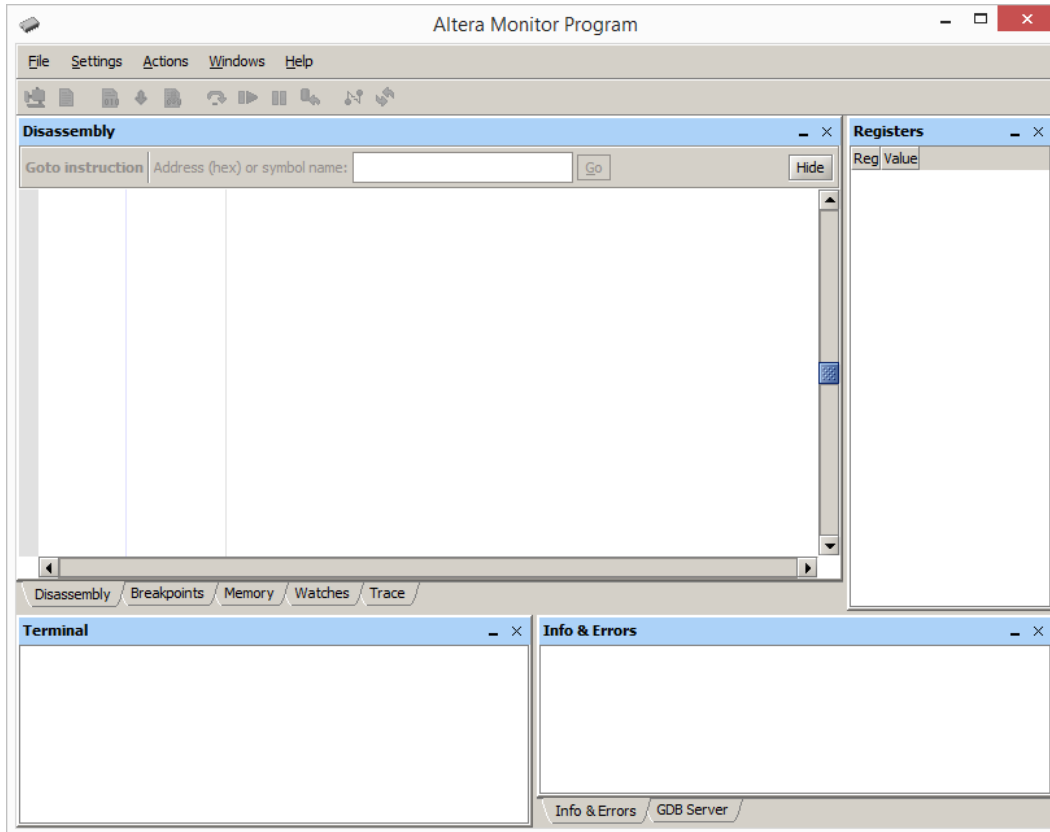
Altera Monitor Program

File Settings Actions Windows Help

Disassembly

Goto instruction Address (hex) or symbol name: Go Hide

Disassembly Breakpoints Memory Watches Trace

Registers

Reg Value

Terminal

Info & Errors

Info & Errors GDB Server